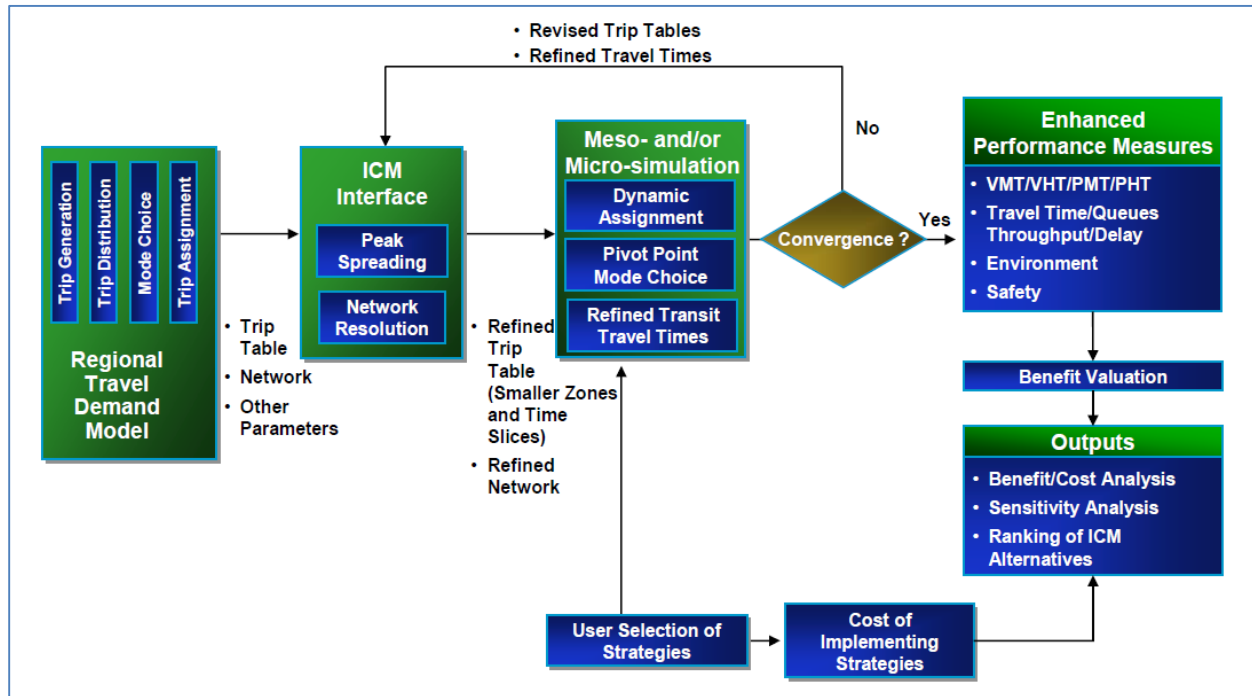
• Revised Trip Tables
• Refined Travel Times

Trip Generation
Trip Distribution
Mode Choice
Trip Assignment

Regional Travel Demand Model

• Trip Table
• Network
• Other Parameters

ICM Interface
Peak Spreading
Network Resolution

• Refined Trip Table (Smaller Zones and Time Slices)
• Refined Network

Meso- and/or Micro-simulation
Dynamic Assignment
Pivot Point Mode Choice
Refined Transit Travel Times

No
Convergence ?
Yes

Enhanced Performance Measures
• VMT/VHT/PMT/PHT
• Travel Time/Queues Throughput/Delay
• Environment
• Safety

Benefit Valuation

Outputs
• Benefit/Cost Analysis
• Sensitivity Analysis
• Ranking of ICM Alternatives

User Selection of Strategies

Cost of Implementing Strategies